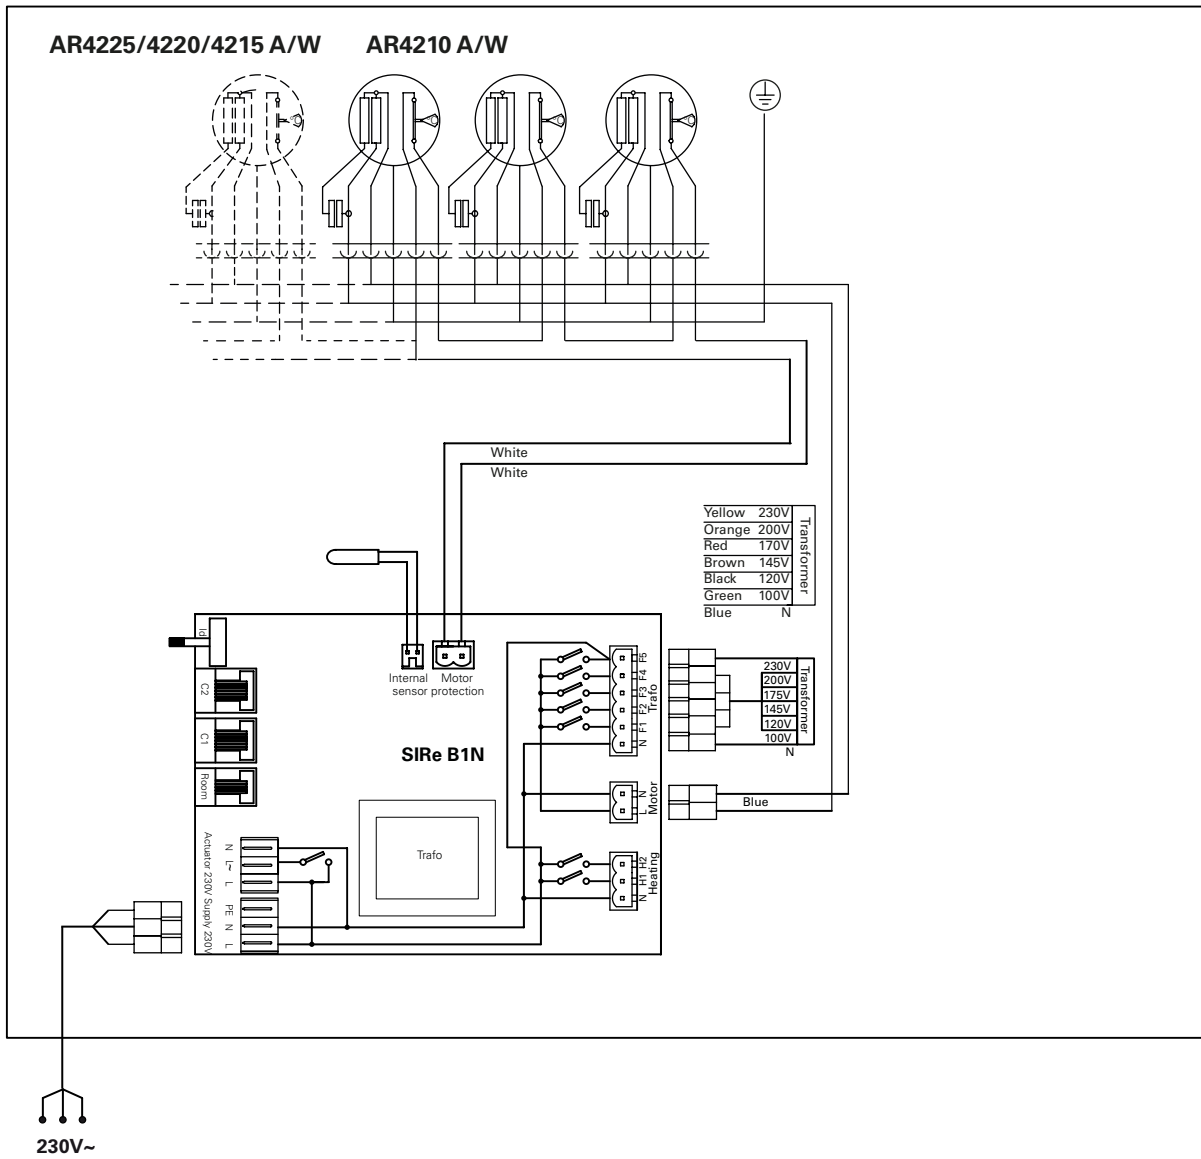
AR4225/4220/4215 A/W AR4210 A/W

White
White

| Yellow | 230V |
|---|---|
| Orange | 200V |
| Red | 170V |
| Brown | 145V |
| Black | 120V |
| Green | 100V |
| Blue | N |

Transformer

Id
C2
C1
Room

Internal sensor
Motor protection

SIRe B1N

N F1 F2 F3 F4 F5
Trafo

230V
200V
175V
145V
120V
100V
N
Transformer

N L
Motor

Blue

Trafo

N H1 H2
Heating

N L~ L
Actuator 230V
PE N L
Supply 230V

230V~